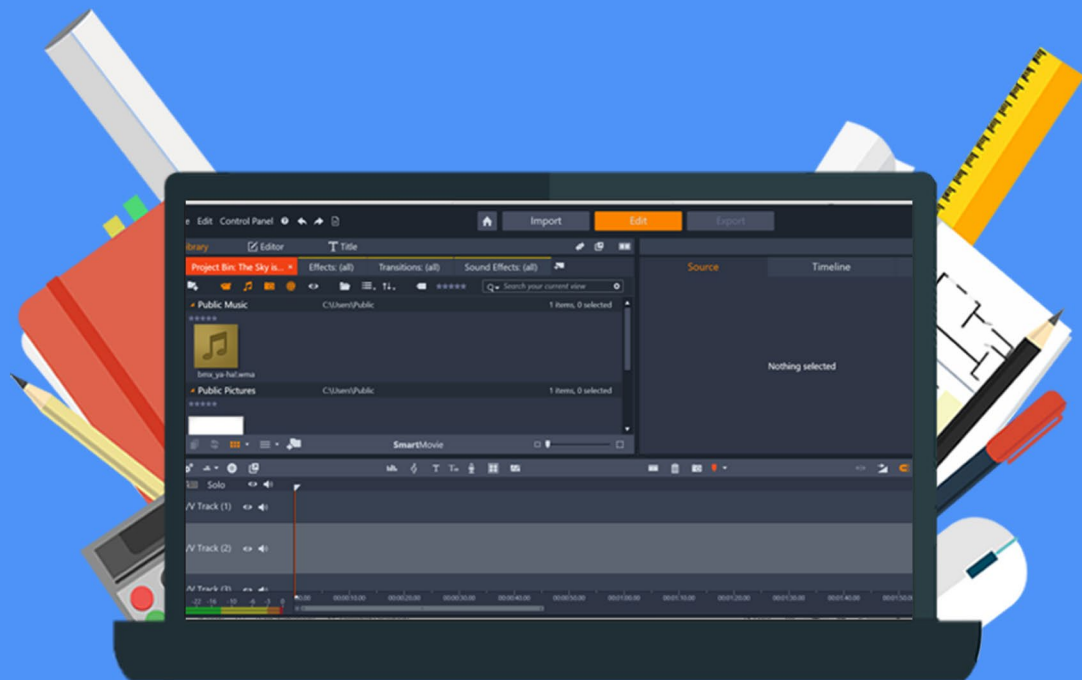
e Edit Control Panel

Import Edit Export

ibrary Editor Title

Project Bin: The Sky is... Effects: (all) Transitions: (all) Sound Effects: (all)

Search your current view

Public Music C:\Users\Public 1 items, 0 selected

bmx_ya-hal.wma

Public Pictures C:\Users\Public 1 items, 0 selected

SmartMovie

Source Timeline

Nothing selected

Solo

V Track (1)

V Track (2)

V Track (3)

00:00:10.00 00:00:20.00 00:00:30.00 00:00:40.00 00:00:50.00 00:01:00.00 00:01:10.00 00:01:20.00 00:01:30.00 00:01:40.00 00:01:50.00